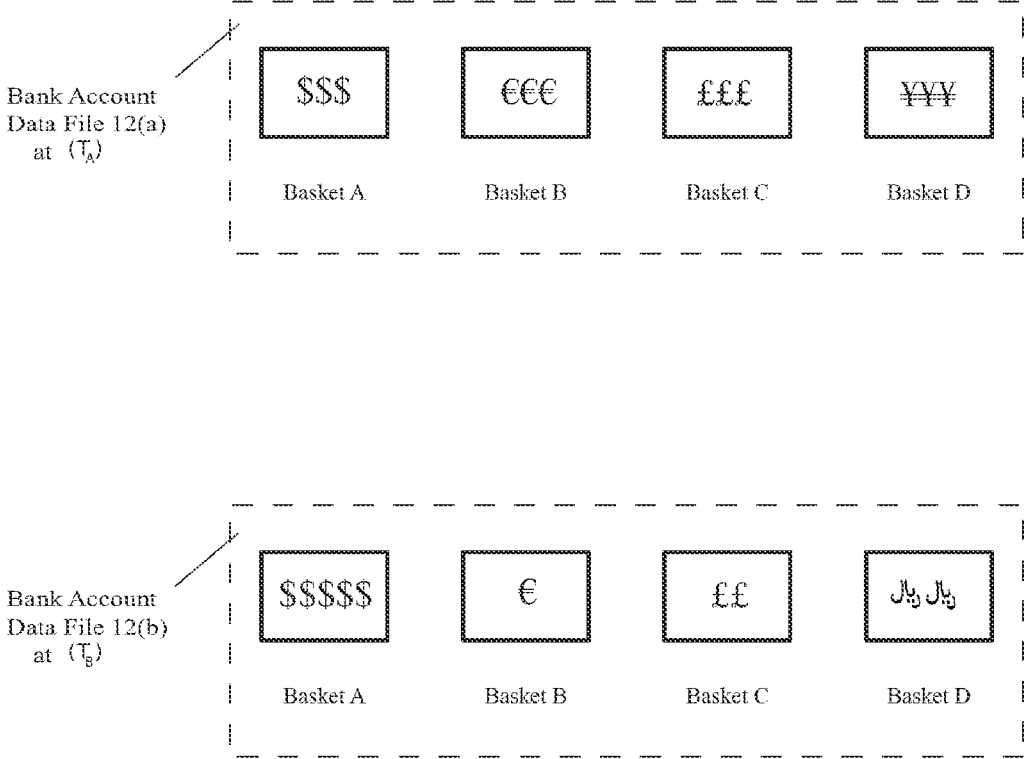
Bank Account Data File 12(a) at $(T_A)$

\$\$\$

€€€

£££

¥¥¥

Basket A

Basket B

Basket C

Basket D

Bank Account Data File 12(b) at $(T_B)$

\$\$\$\$\$

€

££

ريال ريال

Basket A

Basket B

Basket C

Basket D